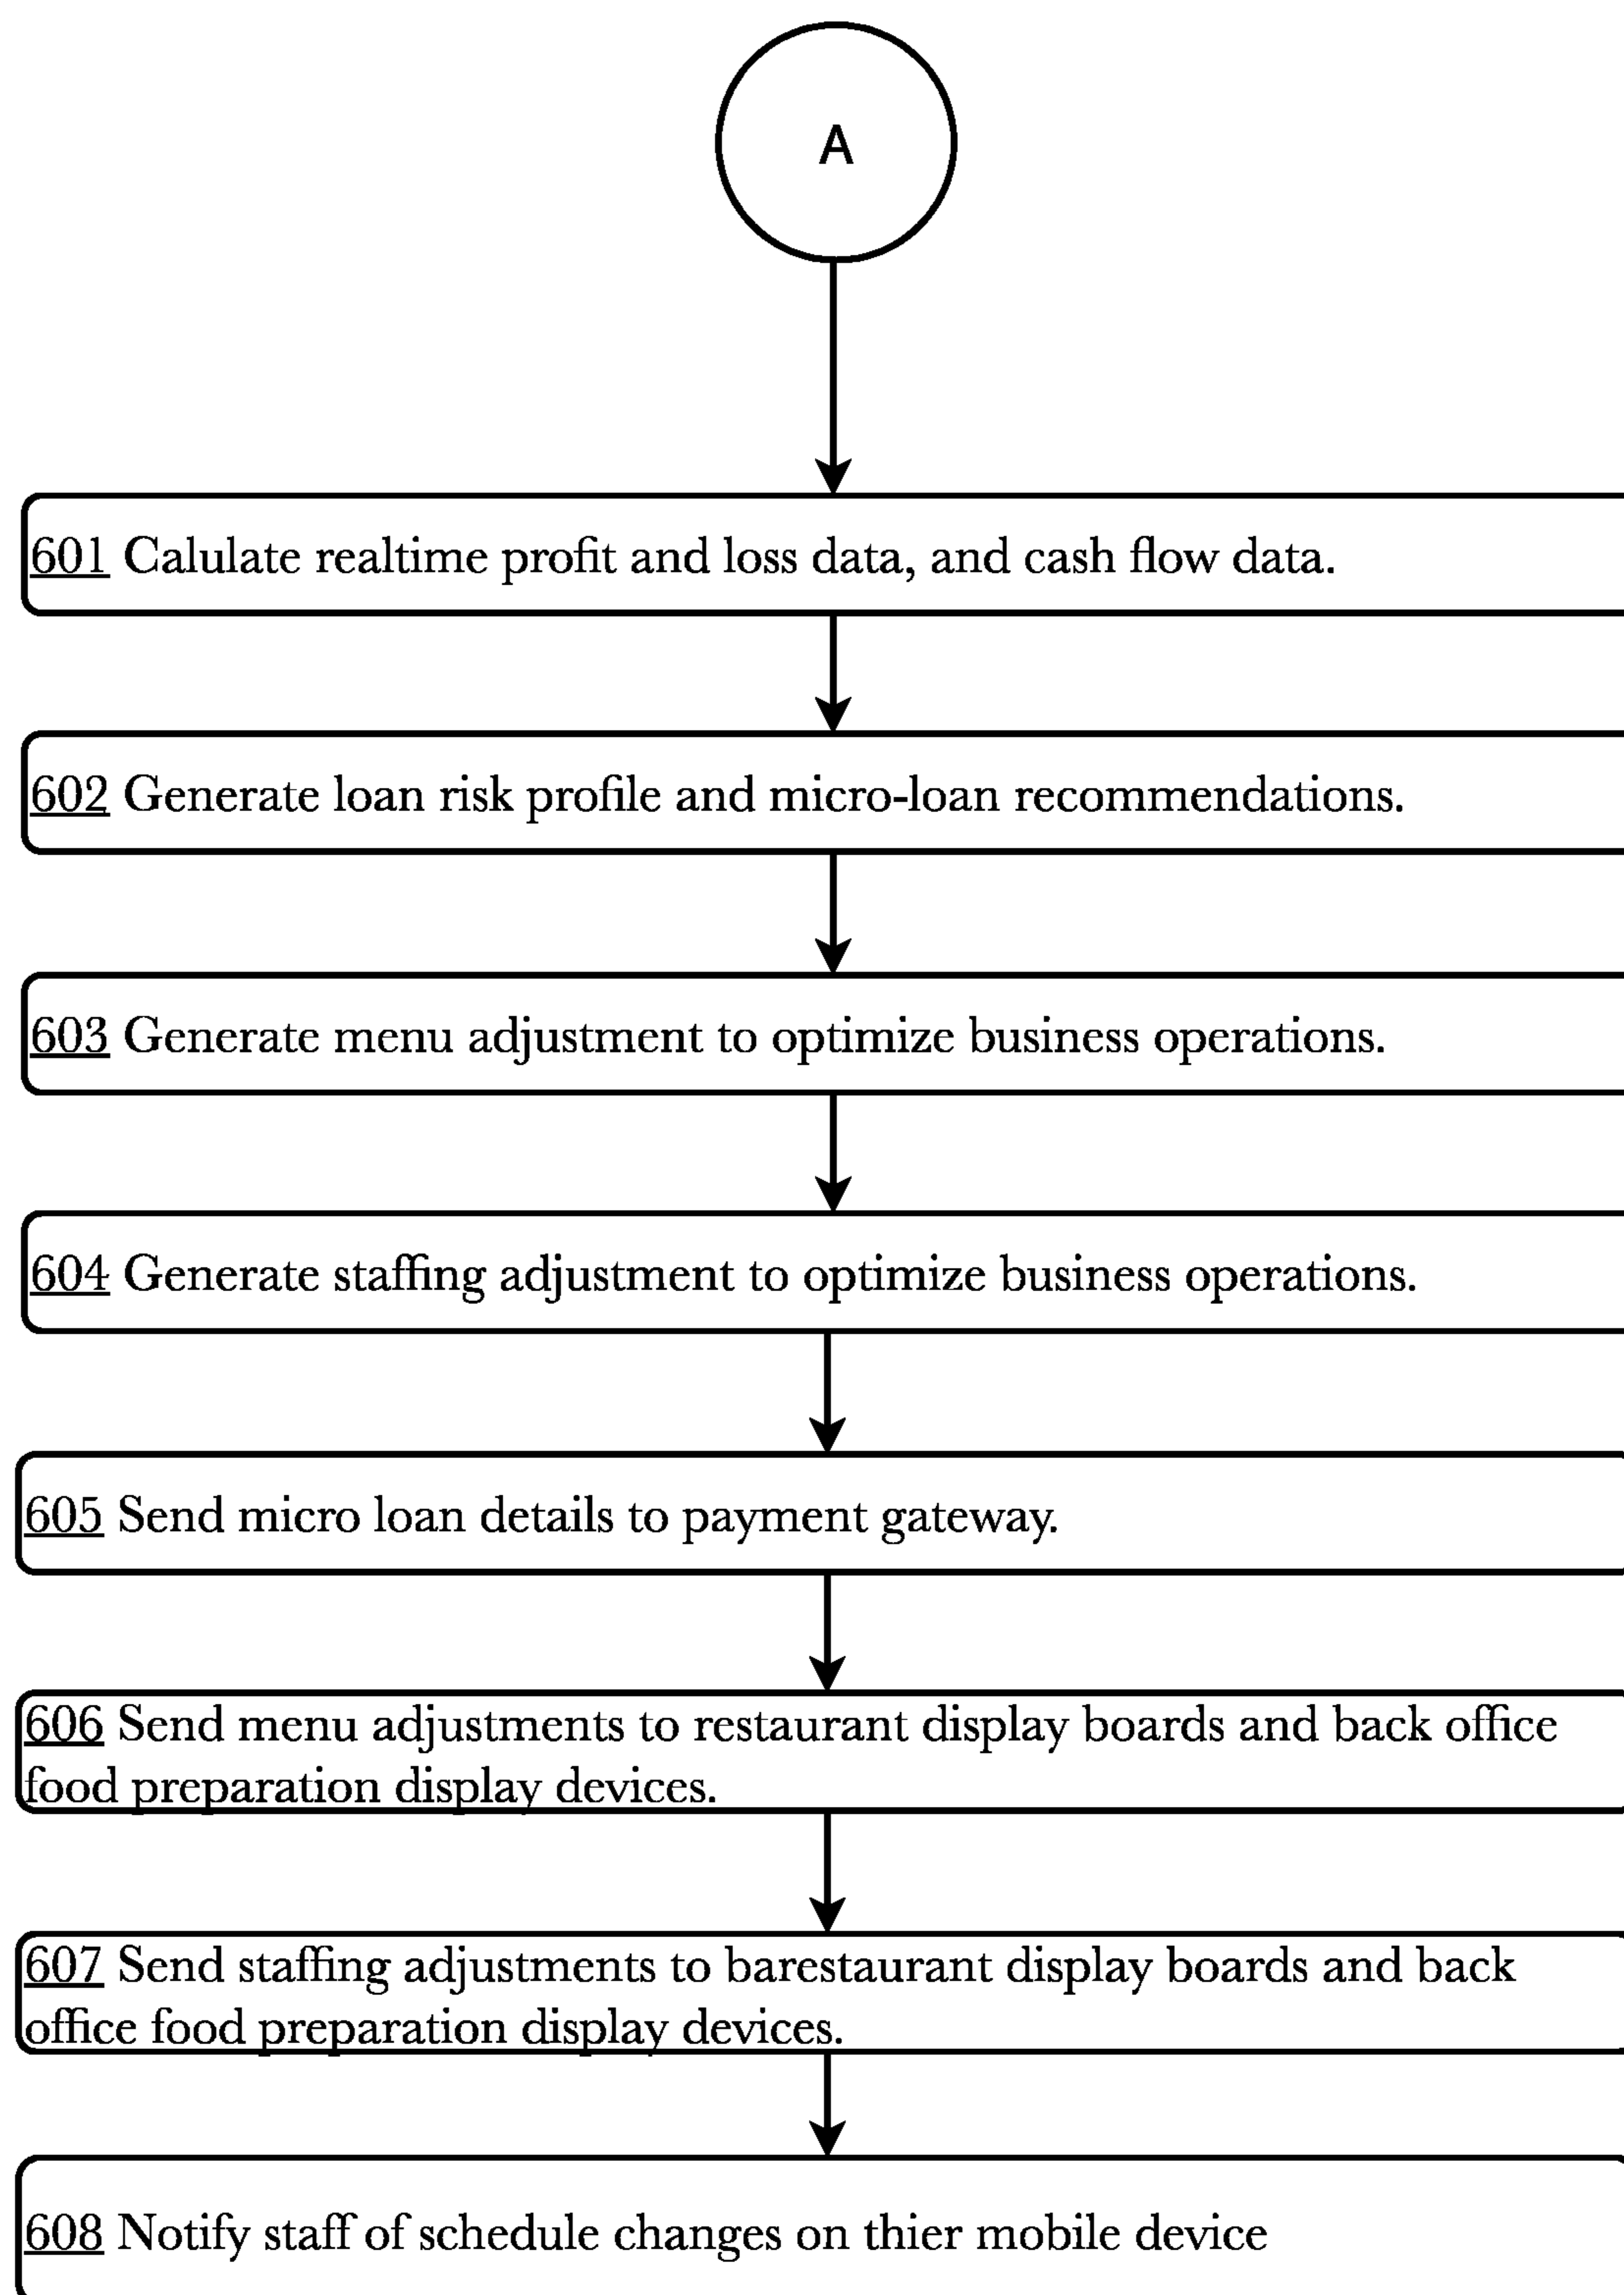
A

601 Calulate realtime profit and loss data, and cash flow data.

602 Generate loan risk profile and micro-loan recommendations.

603 Generate menu adjustment to optimize business operations.

604 Generate staffing adjustment to optimize business operations.

605 Send micro loan details to payment gateway.

606 Send menu adjustments to restaurant display boards and back office food preparation display devices.

607 Send staffing adjustments to barestaurant display boards and back office food preparation display devices.

608 Notify staff of schedule changes on thier mobile device